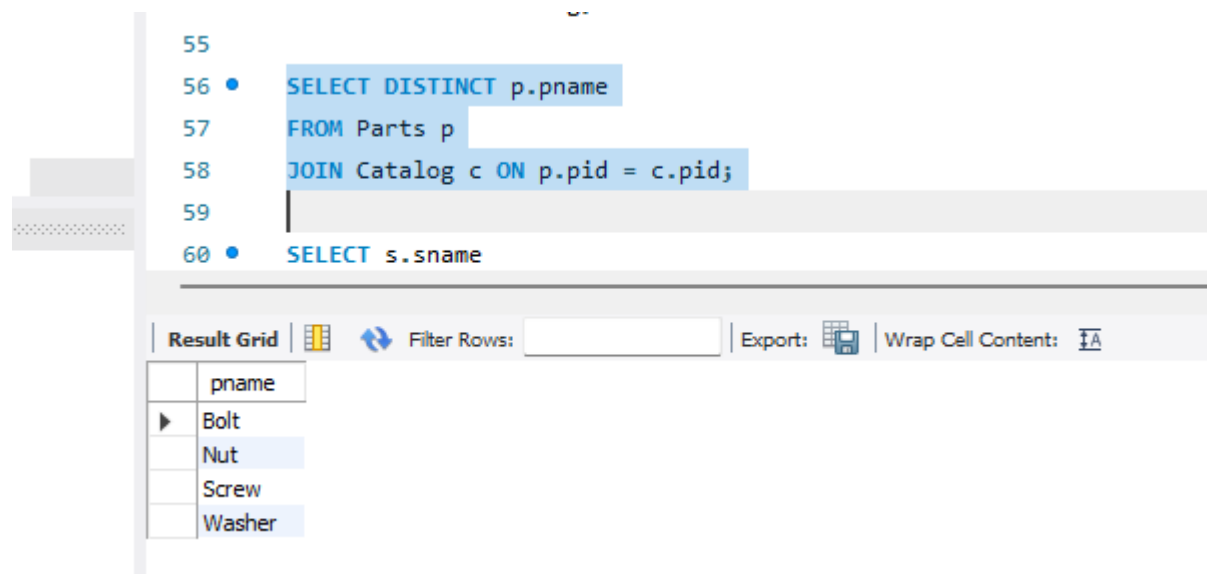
55

56 SELECT DISTINCT p.pname

57 FROM Parts p

58 JOIN Catalog c ON p.pid = c.pid;

59

60 SELECT s.sname

Result Grid | Filter Rows: | Export: | Wrap Cell Content:

| pname |
|---|
| Bolt |
| Nut |
| Screw |
| Washer |